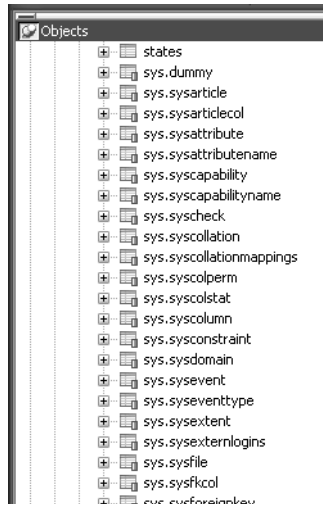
Objects

states
sys.dummy
sys.sysarticle
sys.sysarticlecol
sys.sysattribute
sys.sysattributename
sys.syscapability
sys.syscapabilityname
sys.syscheck
sys.syscollation
sys.syscollationmappings
sys.syscolperm
sys.syscolstat
sys.syscolumn
sys.sysconstraint
sys.sysdomain
sys.sysevent
sys.syseventtype
sys.sysextent
sys.sysexternlogins
sys.sysfile
sys.sysfkcol
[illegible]